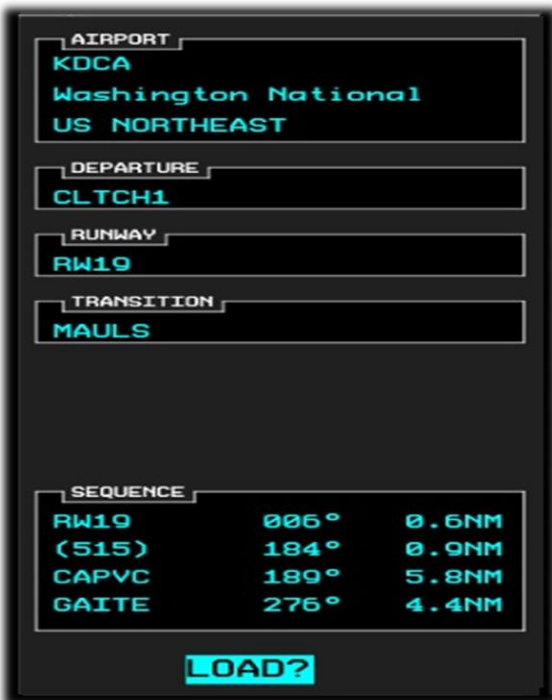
AIRPORT
KDCA
Washington National
US NORTHEAST

DEPARTURE
CLTCH1

RUNWAY
RW19

TRANSITION
MAULS

SEQUENCE

| | | |
|---|---|---|
| RW19 | 006° | 0.6NM |
| (515) | 184° | 0.9NM |
| CAPVC | 189° | 5.8NM |
| GAITE | 276° | 4.4NM |

LOAD?